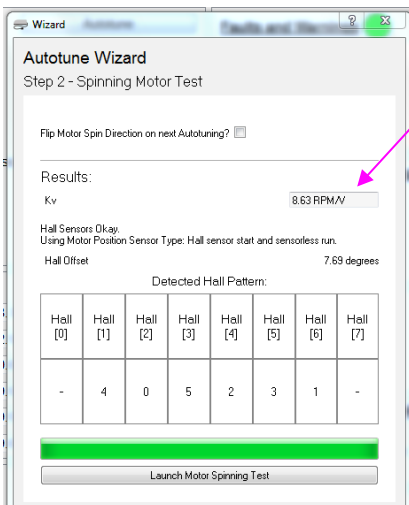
Wizard

Autotune Wizard

Step 2 - Spinning Motor Test

Flip Motor Spin Direction on next Autotuning?

Results:

Kv 8.63 RPM/V

Hall Sensors Okay.
Using Motor Position Sensor Type: Hall sensor start and sensorless run.

Hall Offset 7.69 degrees

Detected Hall Pattern:

| Hall [0] | Hall [1] | Hall [2] | Hall [3] | Hall [4] | Hall [5] | Hall [6] | Hall [7] |
|---|---|---|---|---|---|---|---|
| - | 4 | 0 | 5 | 2 | 3 | 1 | - |

Launch Motor Spinning Test